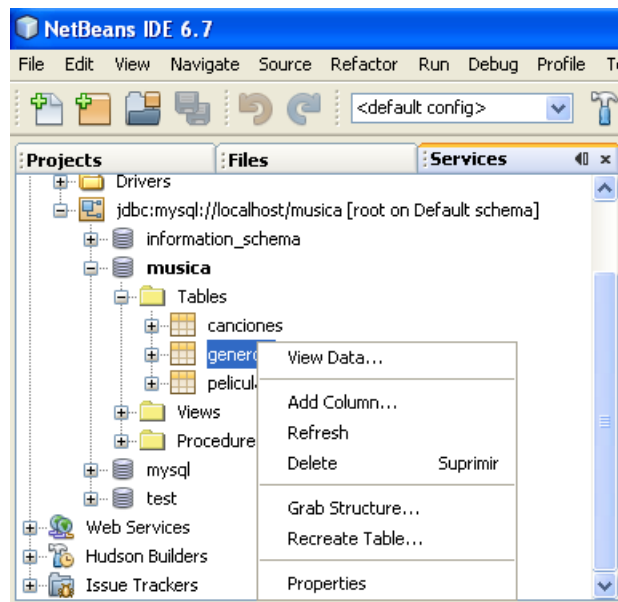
NetBeans IDE 6.7

File Edit View Navigate Source Refactor Run Debug Profile T

<default config>

Projects
Files
Services

Drivers
jdbc:mysql://localhost/musica [root on Default schema]
information_schema
musica
Tables
canciones
genero
pelicul
Views
Procedure
mysql
test
Web Services
Hudson Builders
Issue Trackers

View Data...
Add Column...
Refresh
Delete Suprimir
Grab Structure...
Recreate Table...
Properties